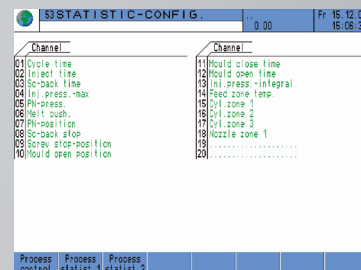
53 STATISTIC-CONFIG.

Fr 15.12.0
15:06:5

Channel

01 Cycle time
02 Inject time
03 Sc-back time
04 Inj.press.-max
05 PN-press.
06 Melt cush.
07 PN-position
08 Sc-back stop
09 Screw stop-position
10 Mould open position

Channel

11 Mould close time
12 Mould open time
13 Inj.press.-integral
14 Feed zone temp.
15 Cyl.zone 1
16 Cyl.zone 2
17 Cyl.zone 3
18 Nozzle zone 1
19 ....................
20 ....................

Process control

Process statist.1

Process statist.2